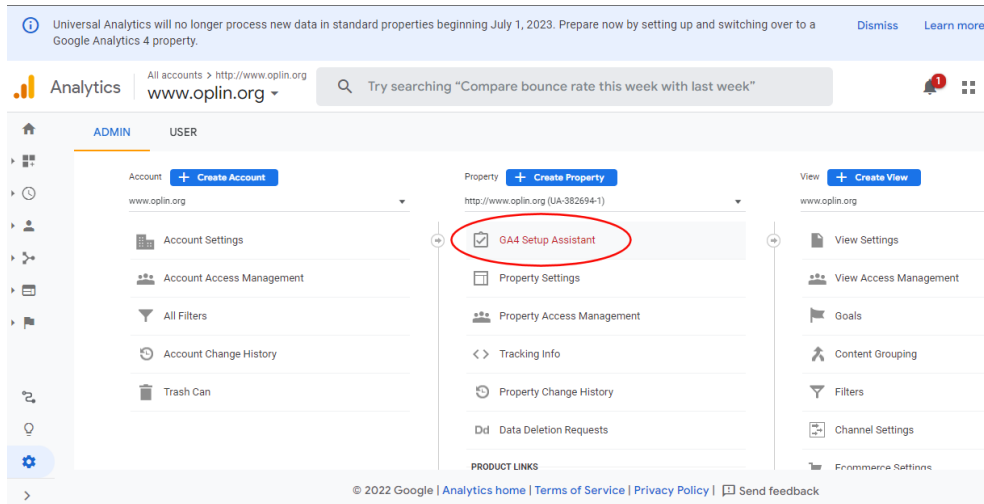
Universal Analytics will no longer process new data in standard properties beginning July 1, 2023. Prepare now by setting up and switching over to a Google Analytics 4 property.

Dismiss

Learn more

Analytics

All accounts > http://www.oplin.org

www.oplin.org

Try searching "Compare bounce rate this week with last week"

1

ADMIN

USER

Account

+ Create Account

www.oplin.org

Account Settings

Account Access Management

All Filters

Account Change History

Trash Can

Property

+ Create Property

http://www.oplin.org (UA-382694-1)

GA4 Setup Assistant

Property Settings

Property Access Management

Tracking Info

Property Change History

Dd Data Deletion Requests

PRODUCT LINKS

View

+ Create View

www.oplin.org

View Settings

View Access Management

Goals

Content Grouping

Filters

Channel Settings

Ecommerce Settings

© 2022 Google | Analytics home | Terms of Service | Privacy Policy | Send feedback